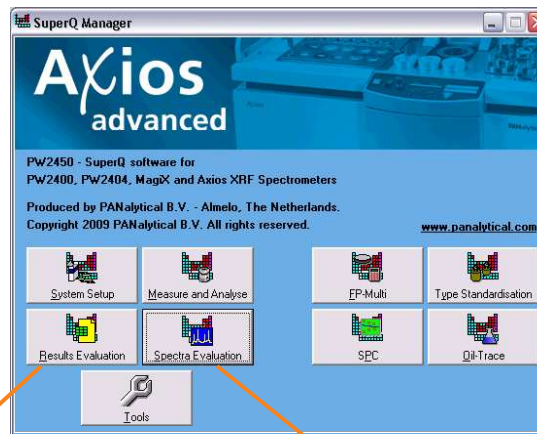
SuperQ Manager

Axios advanced

PW2450 - SuperQ software for
PW2400, PW2404, MagiX and Axios XRF Spectrometers

Produced by PANalytical B.V. - Almelo, The Netherlands.
Copyright 2009 PANalytical B.V. All rights reserved.

www.panalytical.com

System Setup

Measure and Analyse

FP-Multi

Type Standardisation

Results Evaluation

Spectra Evaluation

SPC

Oil-Trace

Tools